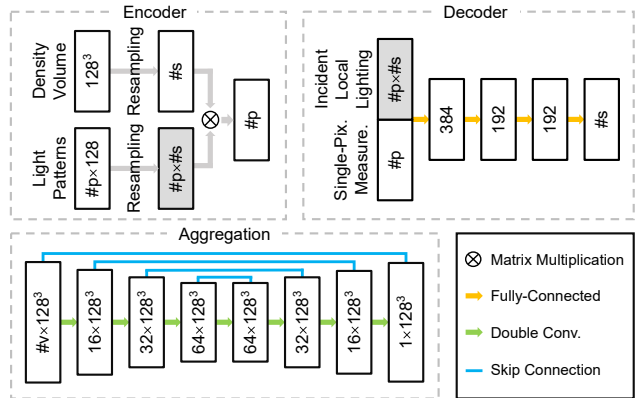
Encoder

Density Volume

$128^3$

Resampling

#s

Light Patterns

#p×128

Resampling

#p×#s

$\otimes$

#p

Decoder

Incident Local Lighting

#p×#s

Single-Pix. Measure.

#p

384

192

192

#s

Aggregation

#v×$128^3$

16×$128^3$

32×$128^3$

64×$128^3$

64×$128^3$

32×$128^3$

16×$128^3$

1×$128^3$

$\otimes$ Matrix Multiplication

Fully-Connected

Double Conv.

Skip Connection